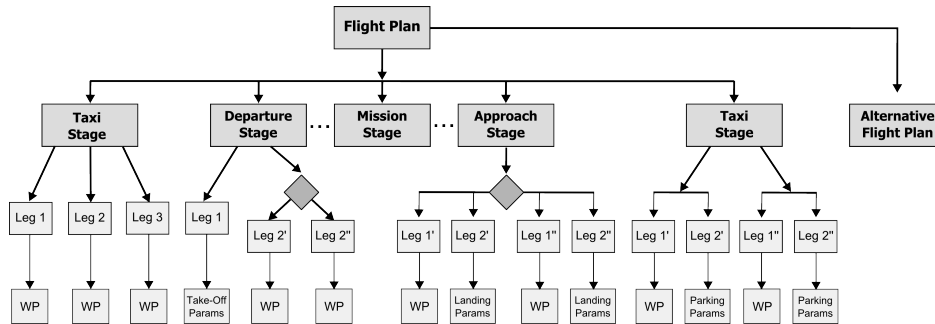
Flight Plan

Taxi Stage

Departure Stage

...

Mission Stage

...

Approach Stage

Taxi Stage

Alternative Flight Plan

Leg 1

Leg 2

Leg 3

Leg 1

Leg 2'

Leg 2''

Leg 1'

Leg 2'

Leg 1''

Leg 2''

Leg 1'

Leg 2'

Leg 1''

Leg 2''

WP

WP

WP

Take-Off Params

WP

WP

WP

Landing Params

WP

Landing Params

WP

Parking Params

WP

Parking Params